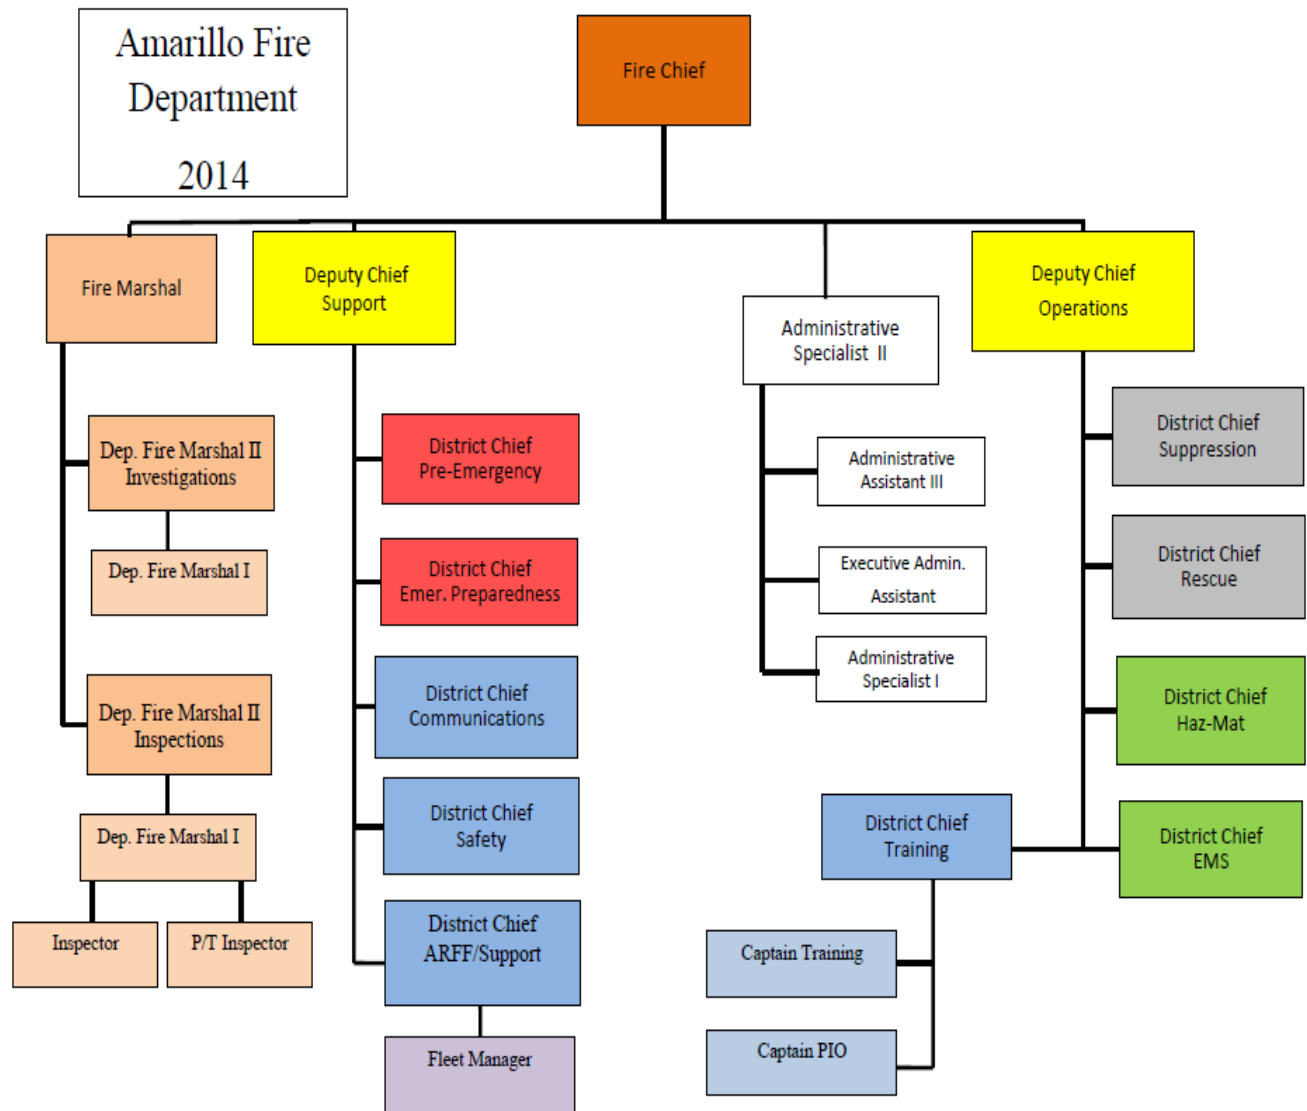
Amarillo Fire Department

2014

Fire Chief

Fire Marshal

Deputy Chief Support

Administrative Specialist II

Deputy Chief Operations

Dep. Fire Marshal II Investigations

Dep. Fire Marshal I

Dep. Fire Marshal II Inspections

Dep. Fire Marshal I

Inspector

P/T Inspector

District Chief Pre-Emergency

District Chief Emer. Preparedness

District Chief Communications

District Chief Safety

District Chief ARFF/Support

Fleet Manager

Administrative Assistant III

Executive Admin. Assistant

Administrative Specialist I

District Chief Suppression

District Chief Rescue

District Chief Haz-Mat

District Chief Training

District Chief EMS

Captain Training

Captain PIO